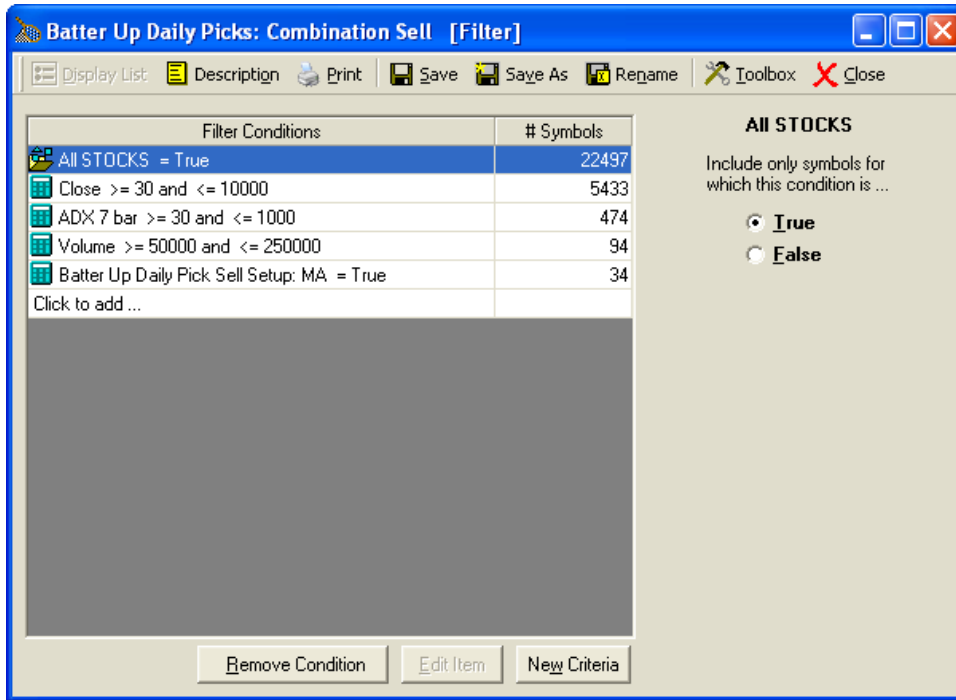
Batter Up Daily Picks: Combination Sell [Filter]

Display List Description Print Save Save As Rename Toolbox Close

| Filter Conditions | # Symbols |
|---|---|
| All STOCKS = True | 22497 |
| Close >= 30 and <= 10000 | 5433 |
| ADX 7 bar >= 30 and <= 1000 | 474 |
| Volume >= 50000 and <= 250000 | 94 |
| Batter Up Daily Pick Sell Setup: MA = True | 34 |
| Click to add ... | |

All STOCKS

Include only symbols for which this condition is ...

True

False

Remove Condition Edit Item New Criteria